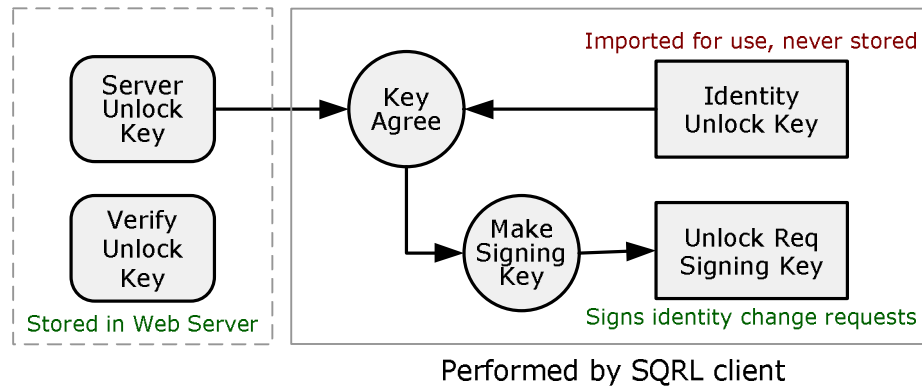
Server Unlock Key

Verify Unlock Key

Stored in Web Server

Imported for use, never stored

Key Agree

Identity Unlock Key

Make Signing Key

Unlock Req Signing Key

Signs identity change requests

Performed by SQRL client